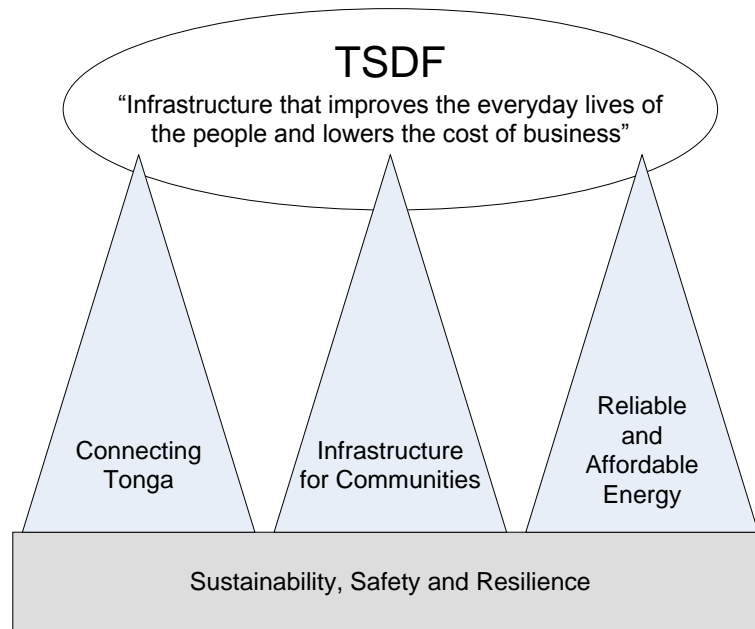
TSDF

“Infrastructure that improves the everyday lives of the people and lowers the cost of business”

Connecting Tonga

Infrastructure for Communities

Reliable and Affordable Energy

Sustainability, Safety and Resilience